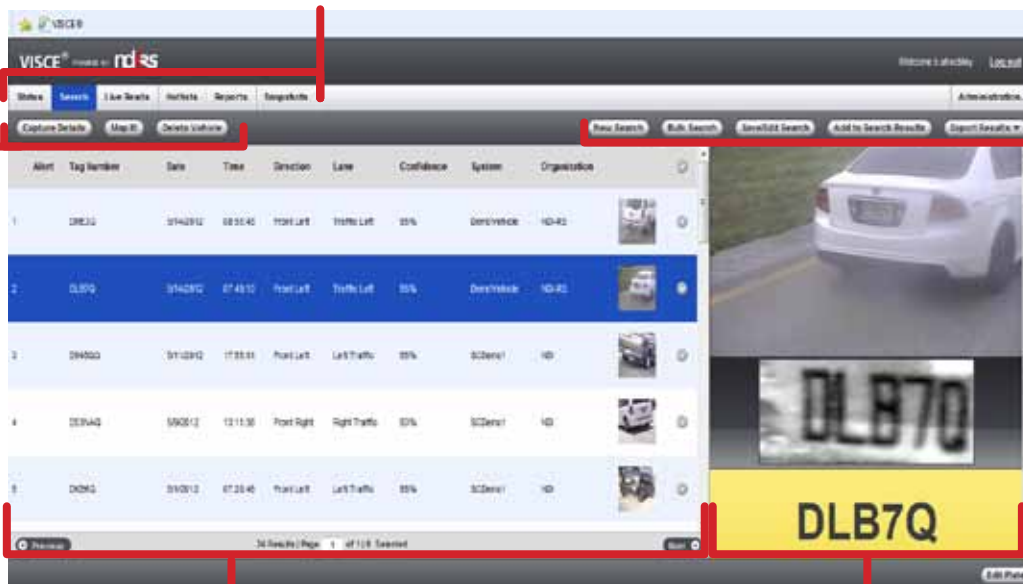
VISCE®

VISCE® Powered by ndiRS

Welcome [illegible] Log out

Status Search Live Reads Hotlists Reports Snapshots

Administration

Capture Details Map It Delete Vehicle

New Search Bulk Search Save/Edit Search Add to Search Results Export Results ▾

| Alert | Tag Number | Date | Time | Direction | Lane | Confidence | System | Organization |
|---|---|---|---|---|---|---|---|---|
| 1 | DRE3G | 5/14/2012 | 08:50:40 | Front Left | Traffic Left | 95% | DemoVehicle | NDI-RS |
| 2 | DLB7Q | 5/14/2012 | 07:49:10 | Front Left | Traffic Left | 95% | DemoVehicle | NDI-RS |
| 3 | DR450G | 5/11/2012 | 17:55:01 | Front Left | Left Traffic | 95% | SCDemo1 | NDI |
| 4 | DE3VAG | 5/9/2012 | 13:11:36 | Front Right | Right Traffic | 93% | SCDemo1 | NDI |
| 5 | DK0RG | 5/9/2012 | 07:20:45 | Front Left | Left Traffic | 95% | SCDemo1 | NDI |

Previous

34 Results | Page 1 of 1 | 0 Selected

Next

DLB70

DLB7Q

Edit Plate